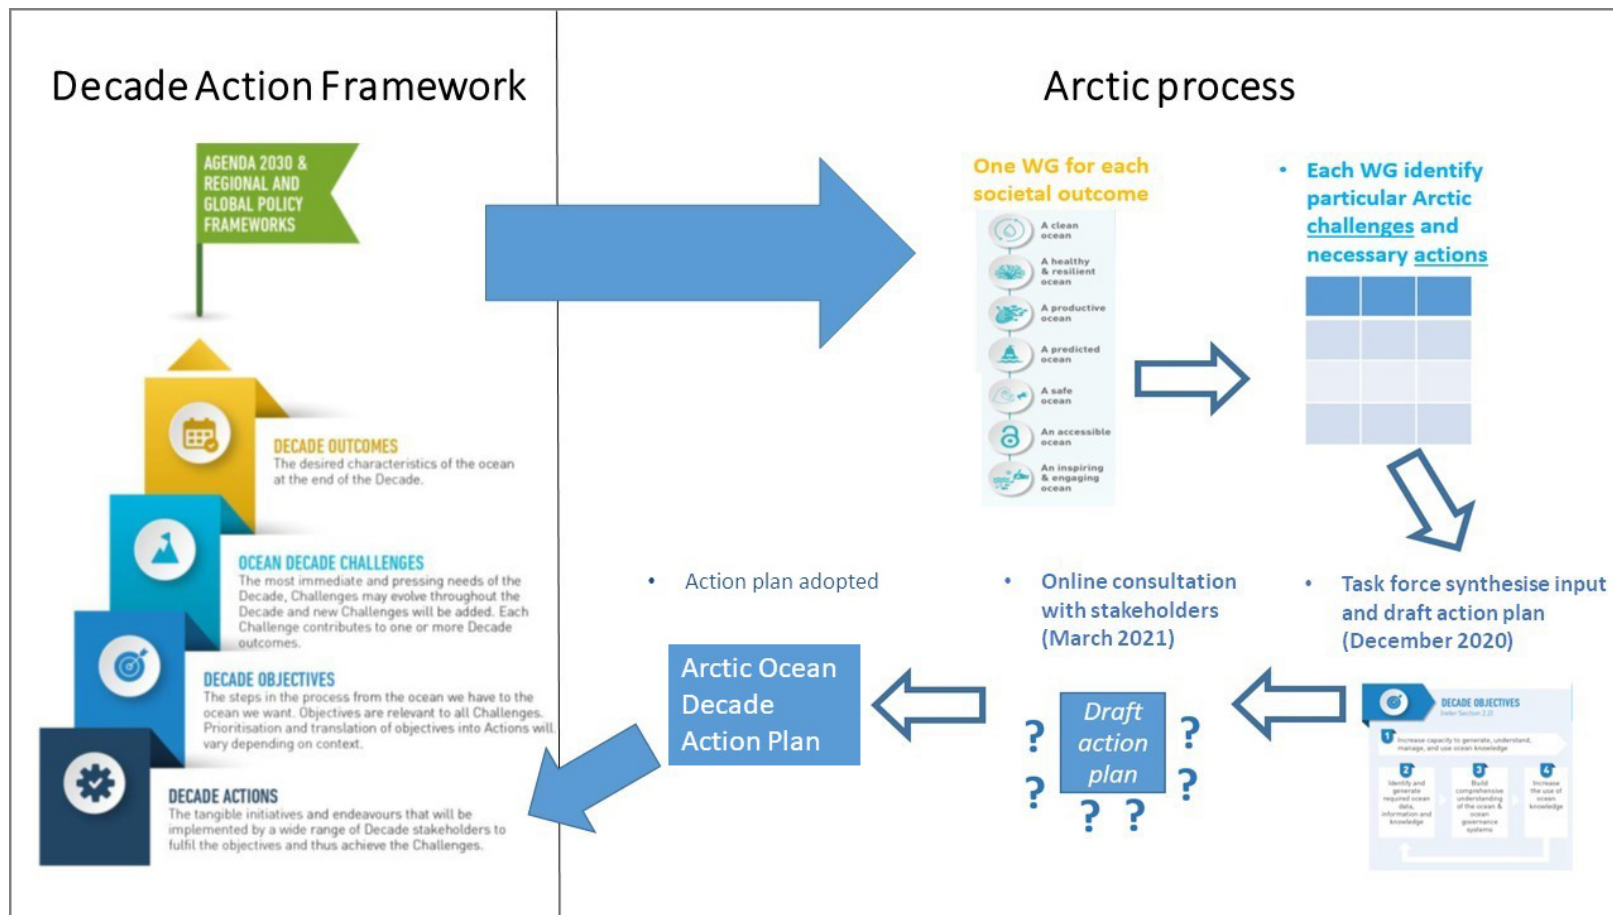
Decade Action Framework

AGENDA 2030 & REGIONAL AND GLOBAL POLICY FRAMEWORKS

DECADE OUTCOMES
The desired characteristics of the ocean at the end of the Decade.

OCEAN DECADE CHALLENGES
The most immediate and pressing needs of the Decade. Challenges may evolve throughout the Decade and new Challenges will be added. Each Challenge contributes to one or more Decade outcomes.

DECADE OBJECTIVES
The steps in the process from the ocean we have to the ocean we want. Objectives are relevant to all Challenges. Prioritisation and translation of objectives into Actions will vary depending on context.

DECADE ACTIONS
The tangible initiatives and endeavours that will be implemented by a wide range of Decade stakeholders to fulfil the objectives and thus achieve the Challenges.

Arctic process

One WG for each societal outcome

A clean ocean
A healthy & resilient ocean
A productive ocean
A predicted ocean
A safe ocean
An accessible ocean
An inspiring & engaging ocean

• Each WG identify particular Arctic challenges and necessary actions

• Task force synthesise input and draft action plan (December 2020)

• Online consultation with stakeholders (March 2021)

• Action plan adopted

Arctic Ocean Decade Action Plan

? ? Draft action plan ? ? ? ?

DECADE OBJECTIVES
(refer Section 2.2)
1 Increase capacity to generate, understand, manage, and use ocean knowledge
2 Identify and generate required ocean data, information and knowledge
3 Build comprehensive understanding of the ocean & ocean governance systems
4 Increase the use of ocean knowledge